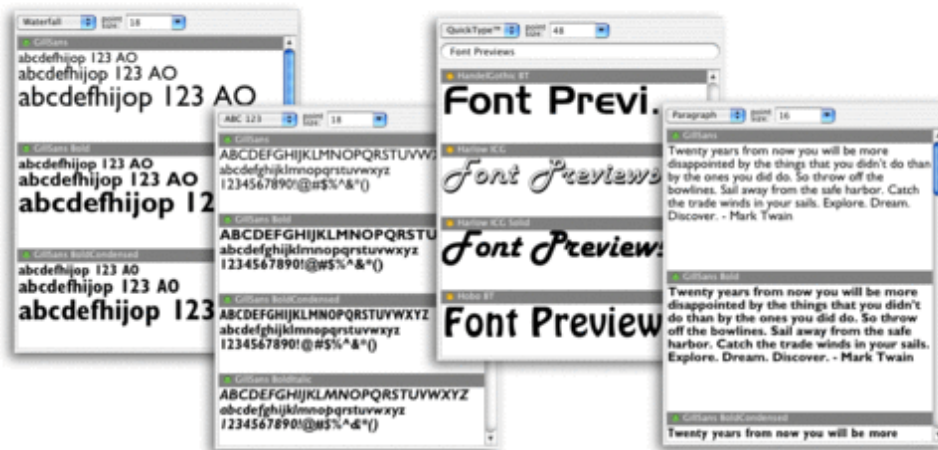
Waterfall
point size: 18

GillSans
abcdefhijop 123 AO
abcdefhijop 123 AO
abcdefhijop 123 AO

GillSans Bold
abcdefhijop 123 AO
abcdefhijop 123 AO
abcdefhijop 12

GillSans BoldCondensed
abcdefhijop 123 AO
abcdefhijop 123 AO
abcdefhijop 123

ABC 123
point size: 18

GillSans
ABCDEFGHIJKLMNOPQRSTUVW
abcdefghijklmnopqrstuvwxyz
1234567890!@#$%^&*()

GillSans Bold
ABCDEFGHIJKLMNOPQRSTU
abcdefghijklmnopqrstuvwxyz
1234567890!@#$%^&*()

GillSans BoldCondensed
ABCDEFGHIJKLMNOPQRSTUVWXYZ
abcdefghijklmnopqrstuvwxyz
1234567890!@#$%^&*()

GillSans BoldItalic
ABCDEFGHIJKLMNOPQRSTUVWXYZ
abcdefghijklmnopqrstuvwxyz
1234567890!@#$%^&*()

QuickType™
point size: 48
Font Previews

HandelGothic BT
Font Previ

Harlow ICG
Font Previews

Harlow ICG Solid
Font Previews

Hobo BT
Font Preview

Paragraph
point size: 16

GillSans
Twenty years from now you will be more disappointed by the things that you didn't do than by the ones you did do. So throw off the bowlines. Sail away from the safe harbor. Catch the trade winds in your sails. Explore. Dream. Discover. - Mark Twain

GillSans Bold
Twenty years from now you will be more disappointed by the things that you didn't do than by the ones you did do. So throw off the bowlines. Sail away from the safe harbor. Catch the trade winds in your sails. Explore. Dream. Discover. - Mark Twain

GillSans BoldCondensed
Twenty years from now you will be more